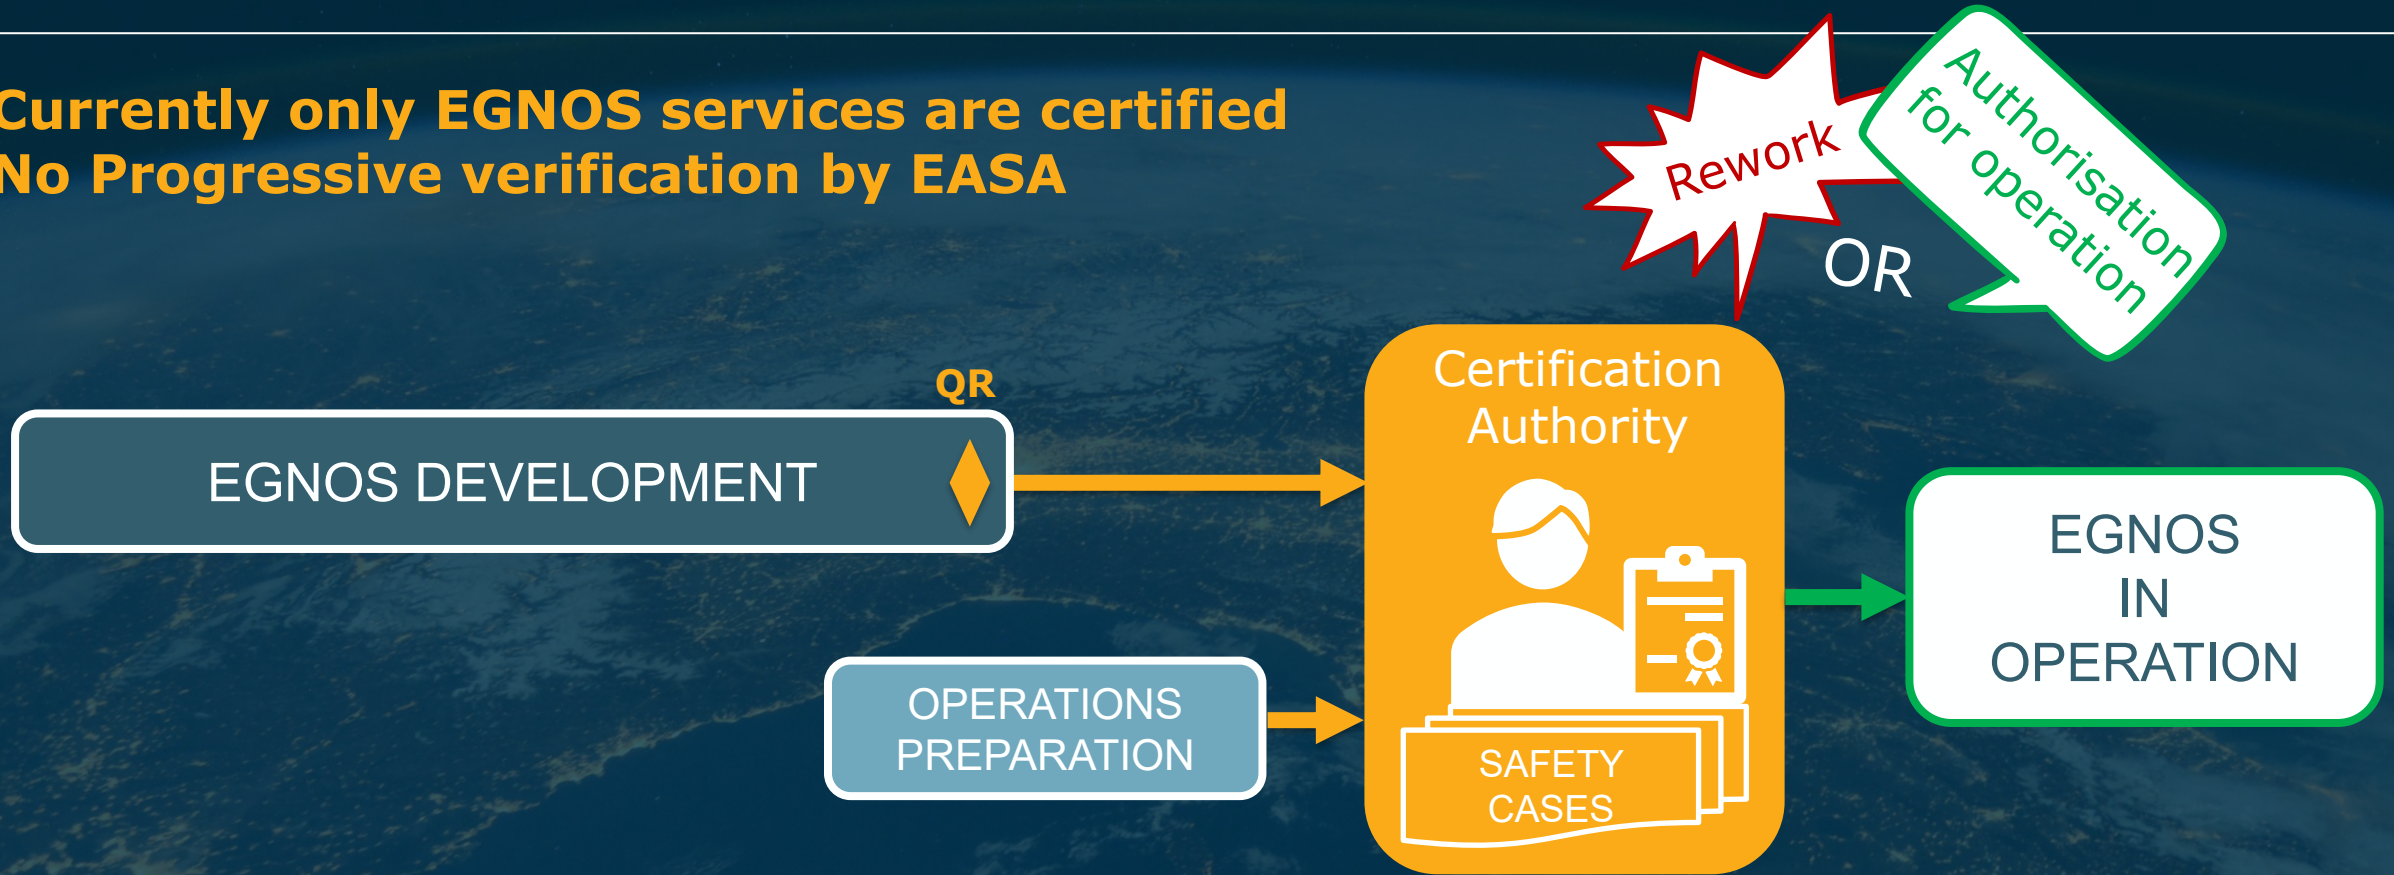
Currently only EGNOS services are certified
No Progressive verification by EASA

Rework

OR

Authorisation for operation

QR

EGNOS DEVELOPMENT

Certification Authority

SAFETY CASES

OPERATIONS PREPARATION

EGNOS IN OPERATION